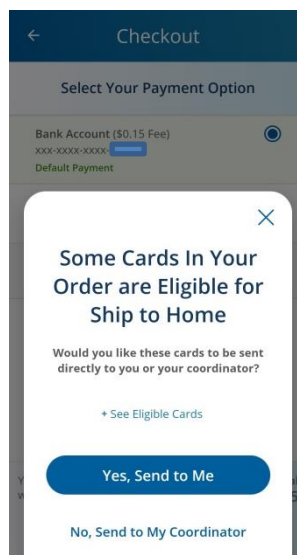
Checkout

Select Your Payment Option

Bank Account ($0.15 Fee)
XXX-XXXX-XXXX-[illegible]
Default Payment

Some Cards In Your Order are Eligible for Ship to Home

Would you like these cards to be sent directly to you or your coordinator?

+ See Eligible Cards

Yes, Send to Me

No, Send to My Coordinator